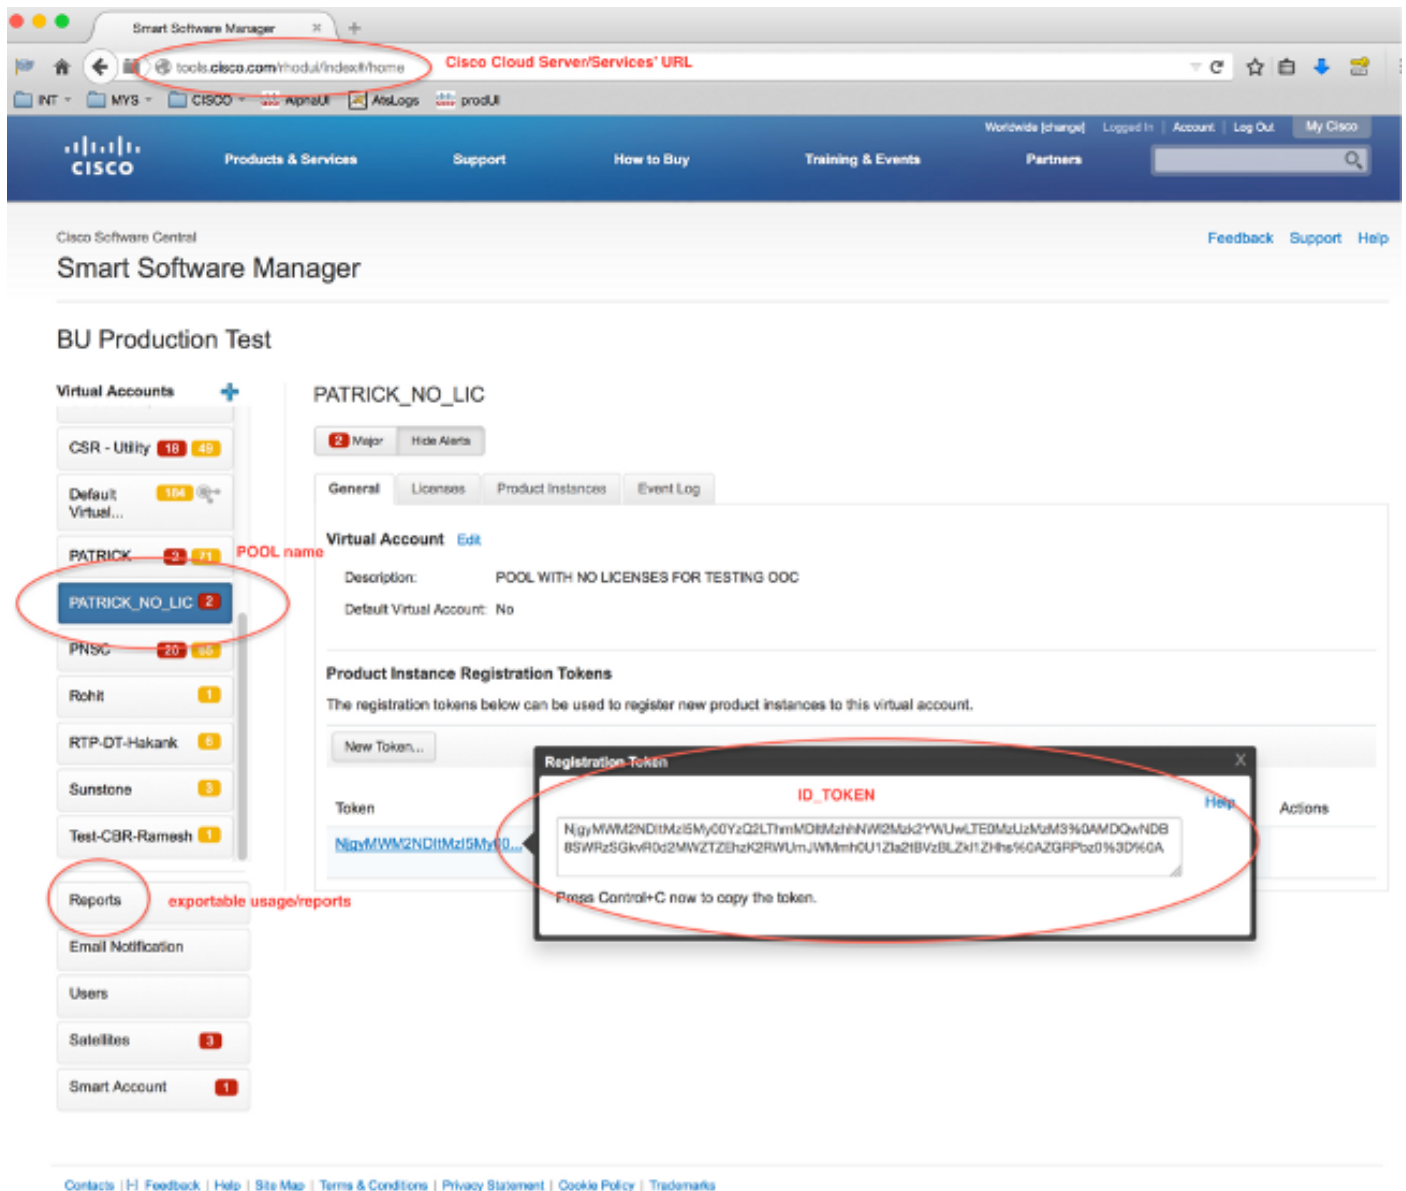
Smart Software Manager

tools.cisco.com/rhodui/index#/home

Cisco Cloud Server/Services' URL

INT MYS CISCO AlpnaUI AtsLogs prodUI

Worldwide [change] Logged In | Account | Log Out My Cisco

cisco

Products & Services Support How to Buy Training & Events Partners

Cisco Software Central

Smart Software Manager

Feedback Support Help

BU Production Test

Virtual Accounts

CSR - Utility 18 49

Default Virtual... 104

PATRICK 2 71

POOL name

PATRICK_NO_LIC 2

PNSC 20 66

Rohit 1

RTP-DT-Hakank 6

Sunstone 3

Test-CBR-Ramesh 1

Reports

exportable usage/reports

Email Notification

Users

Satellites 3

Smart Account 1

PATRICK_NO_LIC

2 Major Hide Alerts

General Licenses Product Instances Event Log

Virtual Account Edit

Description: POOL WITH NO LICENSES FOR TESTING OOC

Default Virtual Account: No

Product Instance Registration Tokens

The registration tokens below can be used to register new product instances to this virtual account.

New Token...

Token

NjgyMWM2NDItMzI5My00...

Actions

Registration Token

ID_TOKEN

Help

NjgyMWM2NDItMzI5My00YzQ2LThmMDItMzhhNWI2Mzk2YWUwLTE0MzUzMzM3%0AMDQwNDB8SWRzSGkvR0d2MWZTZEhzK2RWUmJWMmh0U1Zla2tBVzBLZkl1ZHhs%0AZGRPbz0%3D%0A

Press Control+C now to copy the token.

Contacts | Feedback | Help | Site Map | Terms & Conditions | Privacy Statement | Cookie Policy | Trademarks